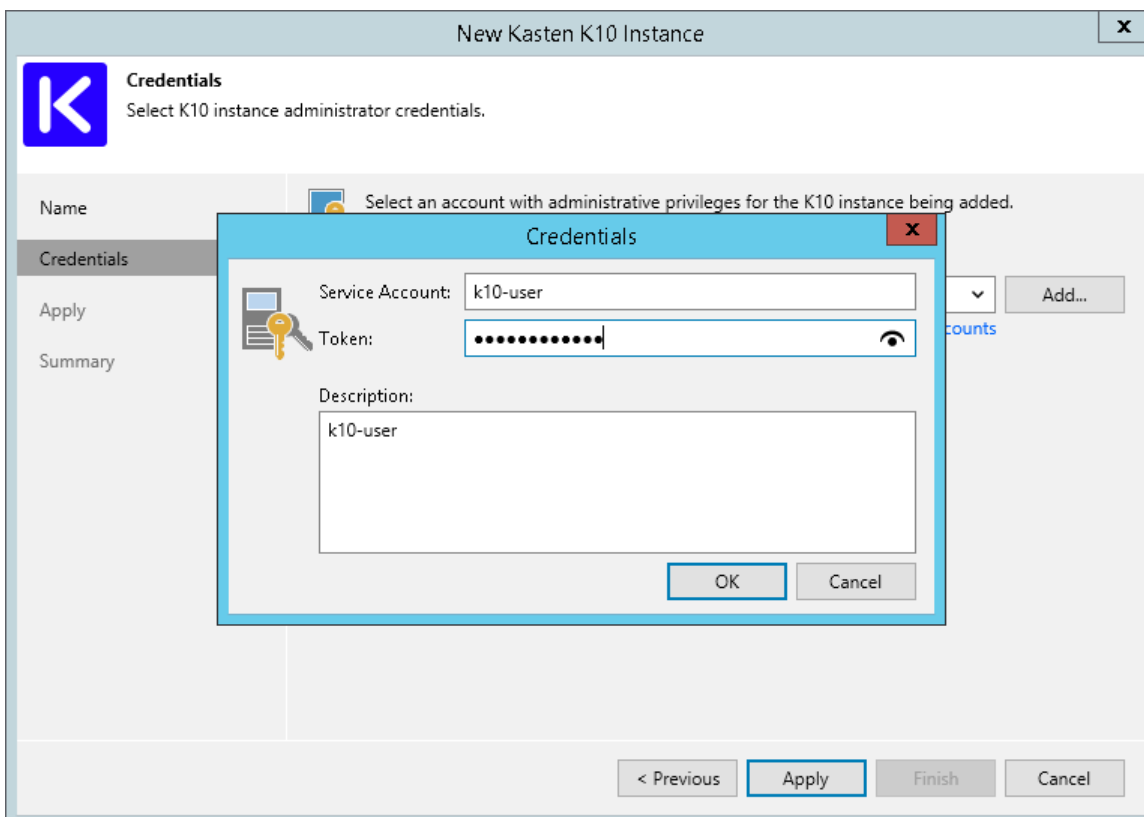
New Kasten K10 Instance

Credentials
Select K10 instance administrator credentials.

Name
Credentials
Apply
Summary

Select an account with administrative privileges for the K10 instance being added.

Add...
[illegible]counts

Credentials

Service Account: k10-user
Token: ●●●●●●●●●●●●

Description:
k10-user

OK
Cancel

< Previous
Apply
Finish
Cancel